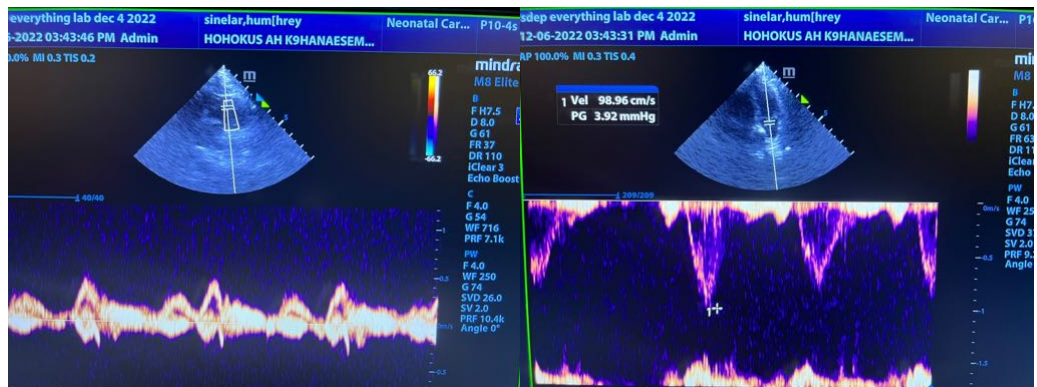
everything lab dec 4 2022
6-2022 03:43:46 PM Admin
sinelar,hum[hrey
HOHOKUS AH K9HANAESEM...
Neonatal Car...
P10-4s
0.0% MI 0.3 TIS 0.2
mindr
M8 Elite
66.2
-66.2
B
F H7.5
D 8.0
G 61
FR 37
DR 110
iClear 3
Echo Boost
40/40
C
F 4.0
G 54
WF 716
PRF 7.1k
PW
F 4.0
WF 250
G 74
SVD 26.0
SV 2.0
PRF 10.4k
Angle 0°
-1
-0.5
-0.5
m/s

sdep everything lab dec 4 2022
12-06-2022 03:43:31 PM Admin
sinelar,hum[hrey
HOHOKUS AH K9HANAESEM...
Neonatal Car...
P1
AP 100.0% MI 0.3 TIS 0.4
1 Vel 98.96 cm/s
PG 3.92 mmHg
mi
M8
B
F H7.
D 8.0
G 61
FR 63
DR 11
iClear
Echo
209/209
PW
F 4.0
WF 25
G 74
SVD 3
SV 2.0
PRF 9.
Angle
m/s
-0.5
-1
-1.5
1+